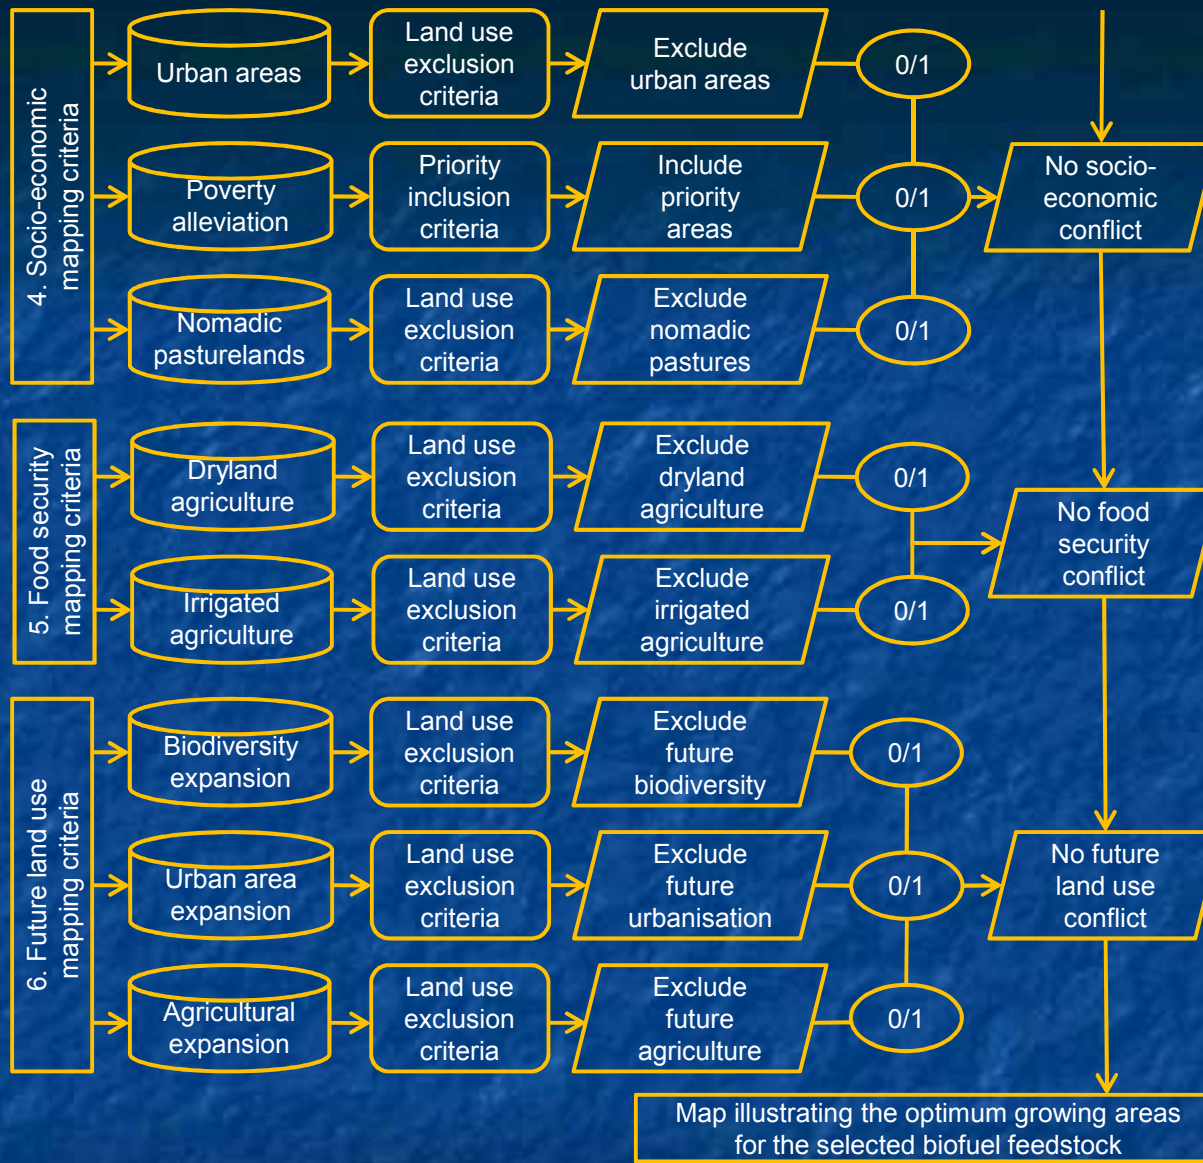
4. Socio-economic mapping criteria

Urban areas

Land use exclusion criteria

Exclude urban areas

0/1

Poverty alleviation

Priority inclusion criteria

Include priority areas

0/1

No socio-economic conflict

Nomadic pasturelands

Land use exclusion criteria

Exclude nomadic pastures

0/1

5. Food security mapping criteria

Dryland agriculture

Land use exclusion criteria

Exclude dryland agriculture

0/1

No food security conflict

Irrigated agriculture

Land use exclusion criteria

Exclude irrigated agriculture

0/1

6. Future land use mapping criteria

Biodiversity expansion

Land use exclusion criteria

Exclude future biodiversity

0/1

Urban area expansion

Land use exclusion criteria

Exclude future urbanisation

0/1

No future land use conflict

Agricultural expansion

Land use exclusion criteria

Exclude future agriculture

0/1

Map illustrating the optimum growing areas for the selected biofuel feedstock